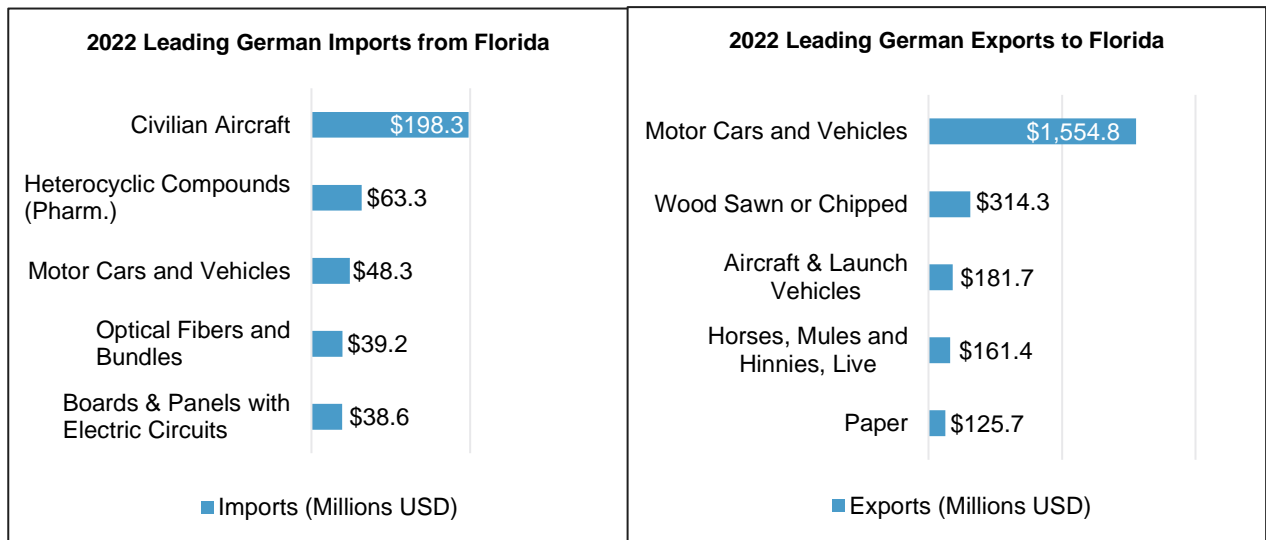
2022 Leading German Imports from Florida

Civilian Aircraft $198.3
Heterocyclic Compounds (Pharm.) $63.3
Motor Cars and Vehicles $48.3
Optical Fibers and Bundles $39.2
Boards & Panels with Electric Circuits $38.6

Imports (Millions USD)

2022 Leading German Exports to Florida

Motor Cars and Vehicles $1,554.8
Wood Sawn or Chipped $314.3
Aircraft & Launch Vehicles $181.7
Horses, Mules and Hinnies, Live $161.4
Paper $125.7

Exports (Millions USD)